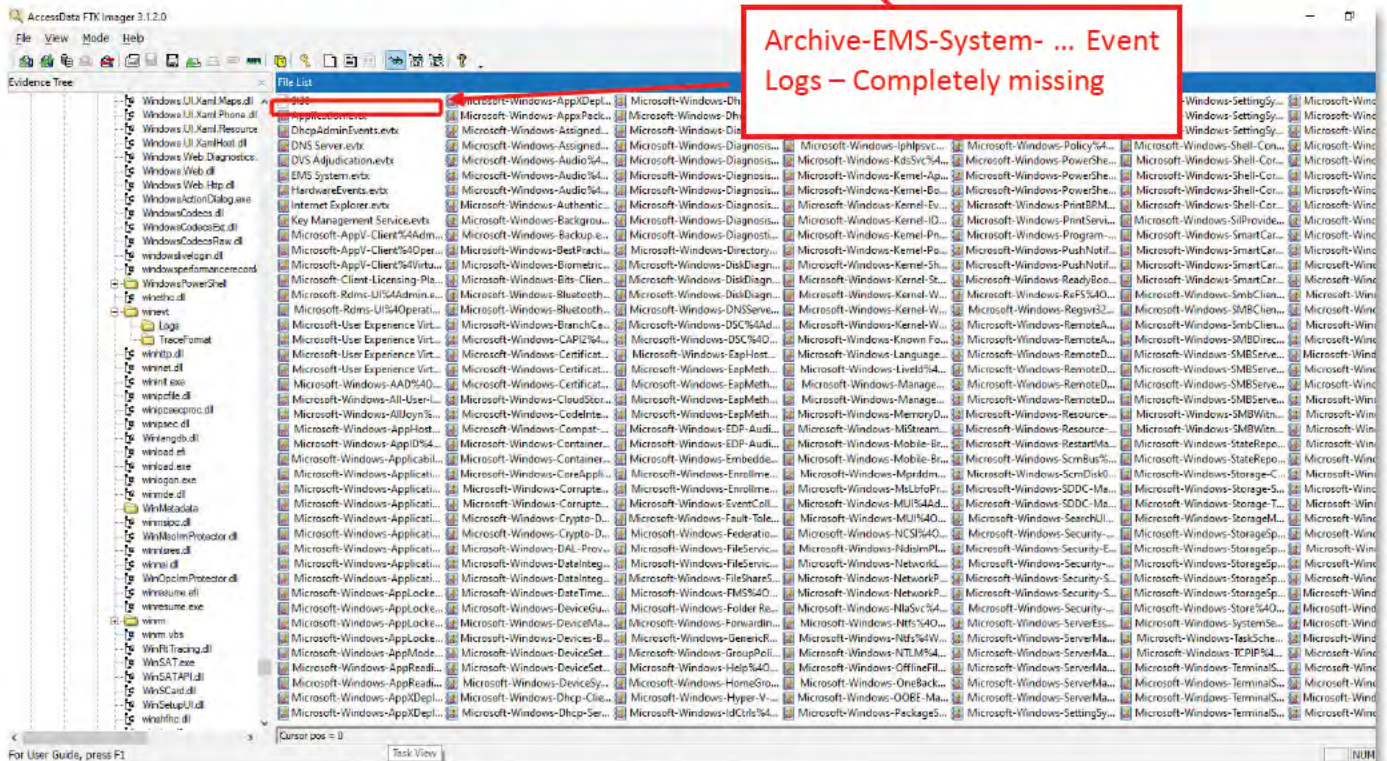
AccessData FTK Imager 3.1.2.0

File View Mode Help

Archive-EMS-System- … Event Logs – Completely missing

Evidence Tree

Windows.UI.Xaml.Maps.dll
Windows.UI.Xaml.Phone.dll
Windows.UI.Xaml.Resource
Windows.UI.Xaml.Host.dll
Windows.Web.Diagnostics
Windows.Web.dll
Windows.Web.Http.dll
WindowsActionDialog.exe
WindowsCodecs.dll
WindowsCodecsExt.dll
WindowsCodecsRaw.dll
windowslivelogin.dll
windowsperformancerecord
WindowsPowerShell
winethc.dll
winevt
Logs
TraceFormat
winhttp.dll
wininet.dll
winint.exe
winipcfile.dll
winipcsecproc.dll
winipsec.dll
Winlangdb.dll
winload.efi
winload.exe
winlogon.exe
winmde.dll
WinMetadata
winmsipc.dll
WinMsoIrmProtector.dll
winnlsres.dll
winnsi.dll
WinOpcIrmProtector.dll
winresume.efi
winresume.exe
winrm
winrm.vbs
WinRtTracing.dll
WinSAT.exe
WinSATAPI.dll
WinSCard.dll
WinSetupUI.dll
winshfhc.dll

File List

Application.evtx
DhcpAdminEvents.evtx
DNS Server.evtx
DVS Adjudication.evtx
EMS System.evtx
HardwareEvents.evtx
Internet Explorer.evtx
Key Management Service.evtx
Microsoft-AppV-Client%4Adm...
Microsoft-AppV-Client%4Oper...
Microsoft-AppV-Client%4Virtu...
Microsoft-Client-Licensing-Pla...
Microsoft-Rdms-UI%4Admin.e...
Microsoft-Rdms-UI%4Operati...
Microsoft-User Experience Virt...
Microsoft-User Experience Virt...
Microsoft-User Experience Virt...
Microsoft-User Experience Virt...
Microsoft-Windows-AAD%4O...
Microsoft-Windows-All-User-I...
Microsoft-Windows-AllJoyn%...
Microsoft-Windows-AppHost...
Microsoft-Windows-AppID%4...
Microsoft-Windows-Applicabil...
Microsoft-Windows-Applicati...
Microsoft-Windows-Applicati...
Microsoft-Windows-Applicati...
Microsoft-Windows-Applicati...
Microsoft-Windows-Applicati...
Microsoft-Windows-Applicati...
Microsoft-Windows-Applicati...
Microsoft-Windows-AppLocke...
Microsoft-Windows-AppLocke...
Microsoft-Windows-AppLocke...
Microsoft-Windows-AppLocke...
Microsoft-Windows-AppMode...
Microsoft-Windows-AppReadi...
Microsoft-Windows-AppReadi...
Microsoft-Windows-AppXDepl...
Microsoft-Windows-AppXDepl...

Microsoft-Windows-AppXDepl...
Microsoft-Windows-AppxPack...
Microsoft-Windows-Assigned...
Microsoft-Windows-Assigned...
Microsoft-Windows-Audio%4...
Microsoft-Windows-Audio%4...
Microsoft-Windows-Audio%4...
Microsoft-Windows-Authentic...
Microsoft-Windows-Backgrou...
Microsoft-Windows-Backup.e...
Microsoft-Windows-BestPracti...
Microsoft-Windows-Biometric...
Microsoft-Windows-Bits-Clien...
Microsoft-Windows-Bluetooth...
Microsoft-Windows-Bluetooth...
Microsoft-Windows-BranchCa...
Microsoft-Windows-CAPI2%4...
Microsoft-Windows-Certificat...
Microsoft-Windows-Certificat...
Microsoft-Windows-Certificat...
Microsoft-Windows-CloudStor...
Microsoft-Windows-CodeInte...
Microsoft-Windows-Compat-...
Microsoft-Windows-Container...
Microsoft-Windows-Container...
Microsoft-Windows-CoreAppli...
Microsoft-Windows-Corrupte...
Microsoft-Windows-Corrupte...
Microsoft-Windows-Crypto-D...
Microsoft-Windows-Crypto-D...
Microsoft-Windows-DAL-Prov...
Microsoft-Windows-DataInteg...
Microsoft-Windows-DataInteg...
Microsoft-Windows-DateTime...
Microsoft-Windows-DeviceGu...
Microsoft-Windows-DeviceMa...
Microsoft-Windows-Devices-B...
Microsoft-Windows-DeviceSet...
Microsoft-Windows-DeviceSet...
Microsoft-Windows-DeviceSyn...
Microsoft-Windows-Dhcp-Clie...
Microsoft-Windows-Dhcp-Ser...

Microsoft-Windows-Dh
Microsoft-Windows-Dh
Microsoft-Windows-Dia
Microsoft-Windows-Diagnosis...
Microsoft-Windows-Diagnosis...
Microsoft-Windows-Diagnosis...
Microsoft-Windows-Diagnosis...
Microsoft-Windows-Diagnosis...
Microsoft-Windows-Diagnosis...
Microsoft-Windows-Diagnosti...
Microsoft-Windows-Directory...
Microsoft-Windows-DiskDiagn...
Microsoft-Windows-DiskDiagn...
Microsoft-Windows-DiskDiagn...
Microsoft-Windows-DNSServe...
Microsoft-Windows-DSC%4Ad...
Microsoft-Windows-DSC%4O...
Microsoft-Windows-EapHost...
Microsoft-Windows-EapMeth...
Microsoft-Windows-EapMeth...
Microsoft-Windows-EapMeth...
Microsoft-Windows-EapMeth...
Microsoft-Windows-EDP-Audi...
Microsoft-Windows-EDP-Audi...
Microsoft-Windows-Embedde...
Microsoft-Windows-Enrollme...
Microsoft-Windows-Enrollme...
Microsoft-Windows-EventColl...
Microsoft-Windows-Fault-Tole...
Microsoft-Windows-Federatio...
Microsoft-Windows-FileServic...
Microsoft-Windows-FileServic...
Microsoft-Windows-FileShareS...
Microsoft-Windows-FMS%4O...
Microsoft-Windows-Folder Re...
Microsoft-Windows-Forwardin...
Microsoft-Windows-GenericR...
Microsoft-Windows-GroupPol...
Microsoft-Windows-Help%4O...
Microsoft-Windows-HomeGro...
Microsoft-Windows-Hyper-V-...
Microsoft-Windows-IdCtrls%4...

Microsoft-Windows-Iphlpsvc...
Microsoft-Windows-KdsSvc%4...
Microsoft-Windows-Kernel-Ap...
Microsoft-Windows-Kernel-Bo...
Microsoft-Windows-Kernel-Ev...
Microsoft-Windows-Kernel-IO...
Microsoft-Windows-Kernel-Pa...
Microsoft-Windows-Kernel-Po...
Microsoft-Windows-Kernel-Sh...
Microsoft-Windows-Kernel-St...
Microsoft-Windows-Kernel-W...
Microsoft-Windows-Kernel-W...
Microsoft-Windows-Kernel-W...
Microsoft-Windows-Known Fo...
Microsoft-Windows-Language...
Microsoft-Windows-LiveId%4...
Microsoft-Windows-Manage...
Microsoft-Windows-Manage...
Microsoft-Windows-MemoryD...
Microsoft-Windows-MiStream...
Microsoft-Windows-Mobile-Br...
Microsoft-Windows-Mobile-Br...
Microsoft-Windows-Mprddm...
Microsoft-Windows-MsLbfoPr...
Microsoft-Windows-MUI%4Ad...
Microsoft-Windows-MUI%4O...
Microsoft-Windows-NCSI%4O...
Microsoft-Windows-NdisImPl...
Microsoft-Windows-NetworkL...
Microsoft-Windows-NetworkP...
Microsoft-Windows-NetworkP...
Microsoft-Windows-NlaSvc%4...
Microsoft-Windows-Ntfs%4O...
Microsoft-Windows-Ntfs%4W...
Microsoft-Windows-NTLM%4...
Microsoft-Windows-OfflineFil...
Microsoft-Windows-OneBack...
Microsoft-Windows-OOBE-Ma...
Microsoft-Windows-PackageS...

Microsoft-Windows-Policy%4...
Microsoft-Windows-PowerShe...
Microsoft-Windows-PowerShe...
Microsoft-Windows-PowerShe...
Microsoft-Windows-PrintBRM...
Microsoft-Windows-PrintServi...
Microsoft-Windows-Program-...
Microsoft-Windows-PushNotif...
Microsoft-Windows-PushNotif...
Microsoft-Windows-ReadyBoo...
Microsoft-Windows-ReFS%4O...
Microsoft-Windows-Regsvr32...
Microsoft-Windows-RemoteA...
Microsoft-Windows-RemoteA...
Microsoft-Windows-RemoteD...
Microsoft-Windows-RemoteD...
Microsoft-Windows-RemoteD...
Microsoft-Windows-RemoteD...
Microsoft-Windows-Resource-...
Microsoft-Windows-Resource-...
Microsoft-Windows-RestartMa...
Microsoft-Windows-ScmBus%...
Microsoft-Windows-ScmDisk0...
Microsoft-Windows-SDDC-Ma...
Microsoft-Windows-SDDC-Ma...
Microsoft-Windows-SearchUI...
Microsoft-Windows-Security-...
Microsoft-Windows-Security-E...
Microsoft-Windows-Security-...
Microsoft-Windows-Security-S...
Microsoft-Windows-Security-S...
Microsoft-Windows-Security-...
Microsoft-Windows-ServerEss...
Microsoft-Windows-ServerMa...
Microsoft-Windows-ServerMa...
Microsoft-Windows-ServerMa...
Microsoft-Windows-ServerMa...
Microsoft-Windows-ServerMa...
Microsoft-Windows-SettingSy...

Microsoft-Windows-SettingSy...
Microsoft-Windows-SettingSy...
Microsoft-Windows-SettingSy...
Microsoft-Windows-Shell-Com...
Microsoft-Windows-Shell-Cor...
Microsoft-Windows-Shell-Cor...
Microsoft-Windows-Shell-Cor...
Microsoft-Windows-SilProvide...
Microsoft-Windows-SmartCar...
Microsoft-Windows-SmartCar...
Microsoft-Windows-SmartCar...
Microsoft-Windows-SmartCar...
Microsoft-Windows-SmbClien...
Microsoft-Windows-SMBClien...
Microsoft-Windows-SmbClien...
Microsoft-Windows-SMBDirec...
Microsoft-Windows-SMBServe...
Microsoft-Windows-SMBServe...
Microsoft-Windows-SMBServe...
Microsoft-Windows-SMBServe...
Microsoft-Windows-SMBWitn...
Microsoft-Windows-SMBWitn...
Microsoft-Windows-StateRepo...
Microsoft-Windows-StateRepo...
Microsoft-Windows-Storage-C...
Microsoft-Windows-Storage-S...
Microsoft-Windows-Storage-T...
Microsoft-Windows-StorageM...
Microsoft-Windows-StorageSp...
Microsoft-Windows-StorageSp...
Microsoft-Windows-StorageSp...
Microsoft-Windows-StorageSp...
Microsoft-Windows-Store%4O...
Microsoft-Windows-SystemSe...
Microsoft-Windows-TaskSche...
Microsoft-Windows-TCPIP%4...
Microsoft-Windows-TerminalS...
Microsoft-Windows-TerminalS...
Microsoft-Windows-TerminalS...
Microsoft-Windows-TerminalS...

Microsoft-Wind

Cursor pos = 0

For User Guide, press F1
Task View
NUM